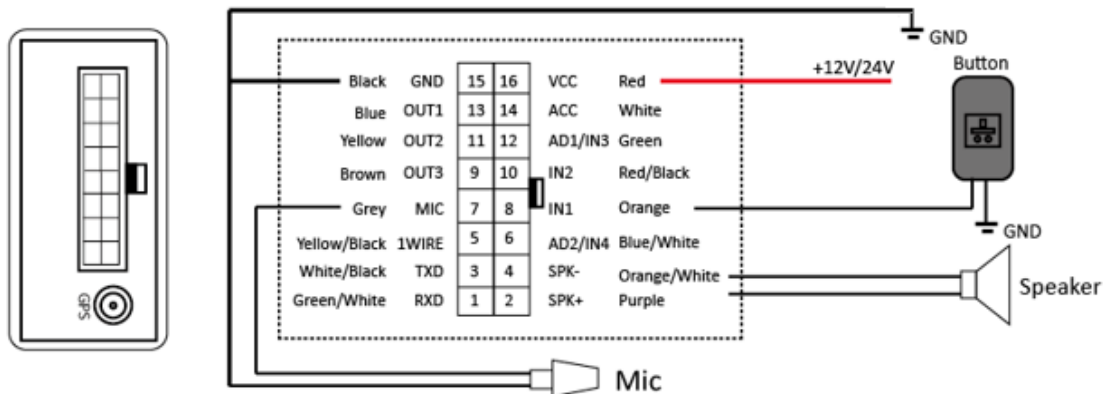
GPS

GND

Button

+12V/24V

| | | | | | |
|---|---|---|---|---|---|
| Black | GND | 15 | 16 | VCC | Red |
| Blue | OUT1 | 13 | 14 | ACC | White |
| Yellow | OUT2 | 11 | 12 | AD1/IN3 | Green |
| Brown | OUT3 | 9 | 10 | IN2 | Red/Black |
| Grey | MIC | 7 | 8 | IN1 | Orange |
| Yellow/Black | 1WIRE | 5 | 6 | AD2/IN4 | Blue/White |
| White/Black | TXD | 3 | 4 | SPK- | Orange/White |
| Green/White | RXD | 1 | 2 | SPK+ | Purple |

GND

Speaker

Mic